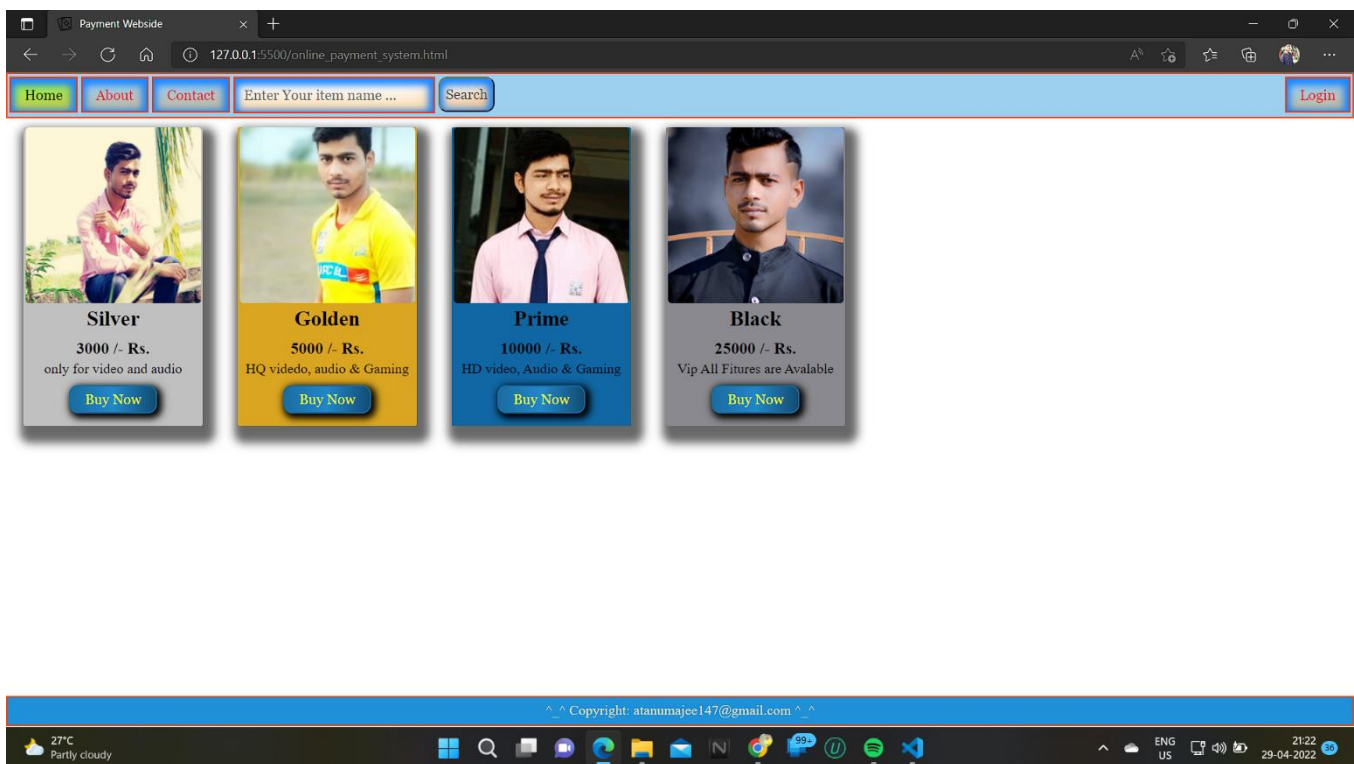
Payment Webside

127.0.0.1:5500/online_payment_system.html

Home About Contact Enter Your item name ... Search Login

Silver
3000 /- Rs.
only for video and audio
Buy Now

Golden
5000 /- Rs.
HQ videdo, audio & Gaming
Buy Now

Prime
10000 /- Rs.
HD video, Audio & Gaming
Buy Now

Black
25000 /- Rs.
Vip All Fitures are Avalable
Buy Now

^_^ Copyright: atanumajee147@gmail.com ^_^

27°C
Partly cloudy

99+

ENG
US

21:22
29-04-2022